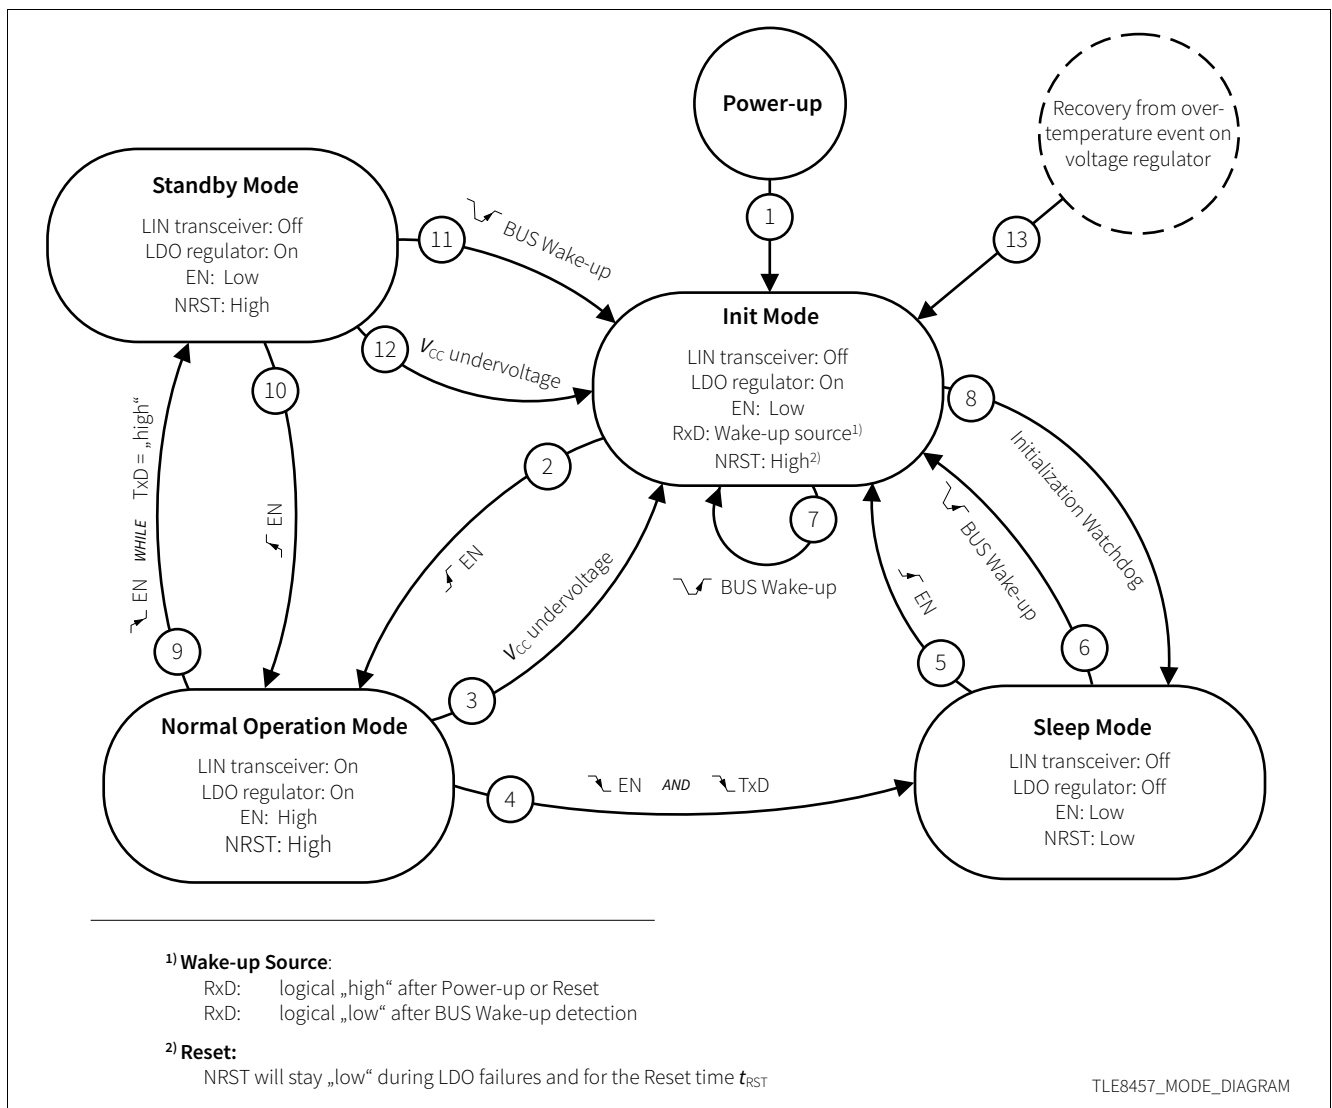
Power-up

Recovery from over-temperature event on voltage regulator

Standby Mode
LIN transceiver: Off
LDO regulator: On
EN: Low
NRST: High

1

13

11 BUS Wake-up

Init Mode
LIN transceiver: Off
LDO regulator: On
EN: Low
RxD: Wake-up source$^{1)}$
NRST: High$^{2)}$

12 $V_{CC}$ undervoltage

10

8

Initialization Watchdog

TxD = „high“

WHILE

EN

EN

2

EN

7

BUS Wake-up

BUS Wake-up

EN

$V_{CC}$ undervoltage

9

5

6

3

Normal Operation Mode
LIN transceiver: On
LDO regulator: On
EN: High
NRST: High

4

EN AND TxD

Sleep Mode
LIN transceiver: Off
LDO regulator: Off
EN: Low
NRST: Low

$^{1)}$ Wake-up Source:
RxD: logical „high“ after Power-up or Reset
RxD: logical „low“ after BUS Wake-up detection

$^{2)}$ Reset:
NRST will stay „low“ during LDO failures and for the Reset time $t_{RST}$

TLE8457_MODE_DIAGRAM